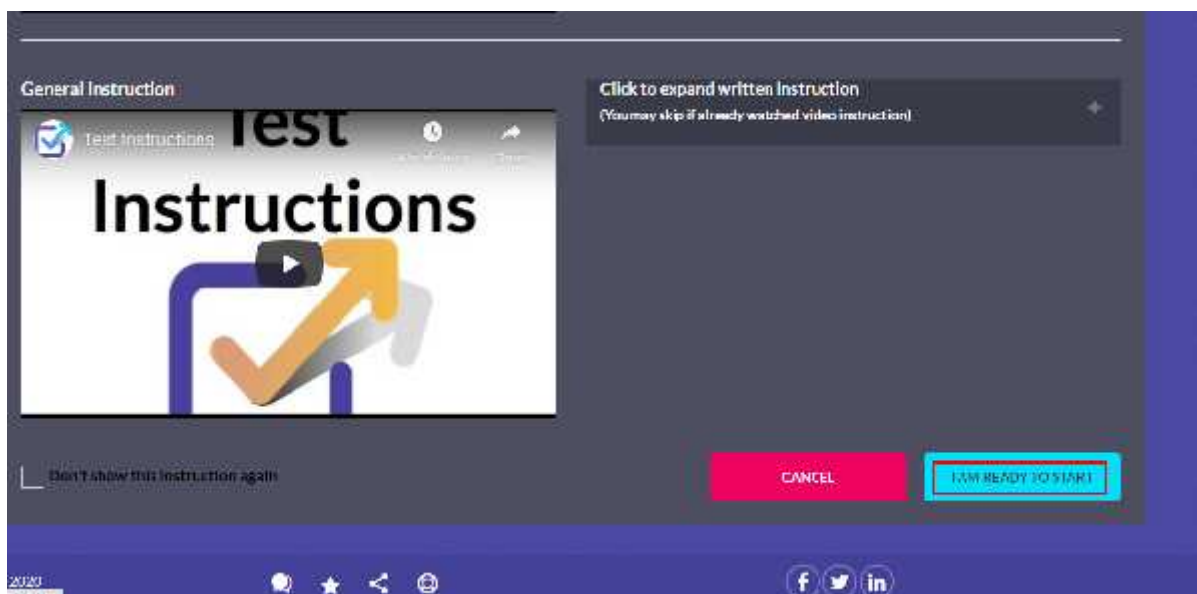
General Instruction

Test Instructions

Test Instructions

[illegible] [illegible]

Click to expand written Instruction

(You may skip if already watched video instruction)

+

Don't show this instruction again

CANCEL

I AM READY TO START

2020

f in